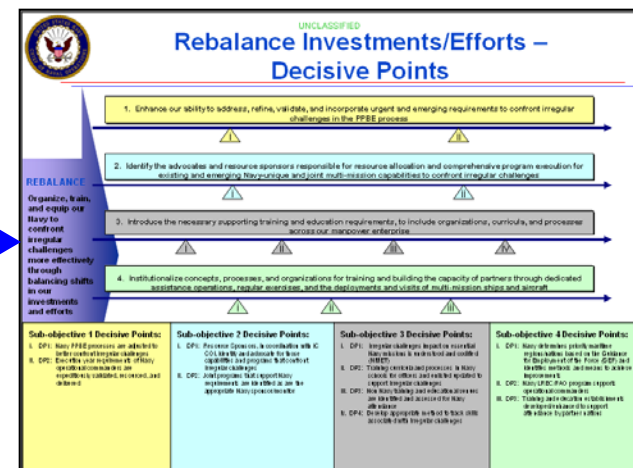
UNCLASSIFIED

Rebalance Investments/Efforts – Decisive Points

1. Enhance our ability to address, refine, validate, and incorporate urgent and emerging requirements to confront irregular challenges in the PPBE process

I II

2. Identify the advocates and resource sponsors responsible for resource allocation and comprehensive program execution for existing and emerging Navy-unique and joint multi-mission capabilities to confront irregular challenges

I II

REBALANCE

Organize, train, and equip our Navy to confront irregular challenges more effectively through balancing shifts in our investments and efforts

3. Introduce the necessary supporting training and education requirements, to include organizations, curricula, and processes across our manpower enterprise

I II III IV

4. Institutionalize concepts, processes, and organizations for training and building the capacity of partners through dedicated assistance operations, regular exercises, and the deployments and visits of multi-mission ships and aircraft

I II III

Sub-objective 1 Decisive Points:

I. DP1: Navy PPBE processes are adjusted to better confront irregular challenges

II. DP2: Emerging and urgent requirements of Navy operational commanders are expeditiously validated, resourced, and delivered

Sub-objective 2 Decisive Points:

I. DP1: Resource Sponsors, in coordination with IC COI, identify and advocate for those capabilities and programs that confront irregular challenges

II. DP2: Joint programs that support Navy requirements are identified as are the appropriate Navy sponsor/advocate

Sub-objective 3 Decisive Points:

I. DP1: Irregular challenges impact on essential Navy missions is understood and codified (NMET)

II. DP2: Training curricula and processes in Navy schools for officers and enlisted updated to support irregular challenges

III. DP3: New Navy training and education courses are identified and assessed for Navy attendance

IV. DP4: Develop appropriate method to track skills associated with irregular challenges

Sub-objective 4 Decisive Points:

I. DP1: Navy determines priority maritime regions/nations based on the Guidance for Employment of the Force (GEF) and identifies methods and means to achieve improvement

II. DP2: Navy LREC/FAO program support operational commanders

III. DP3: Training and education establishments are integrated/balanced to support efficiencies/partner nations